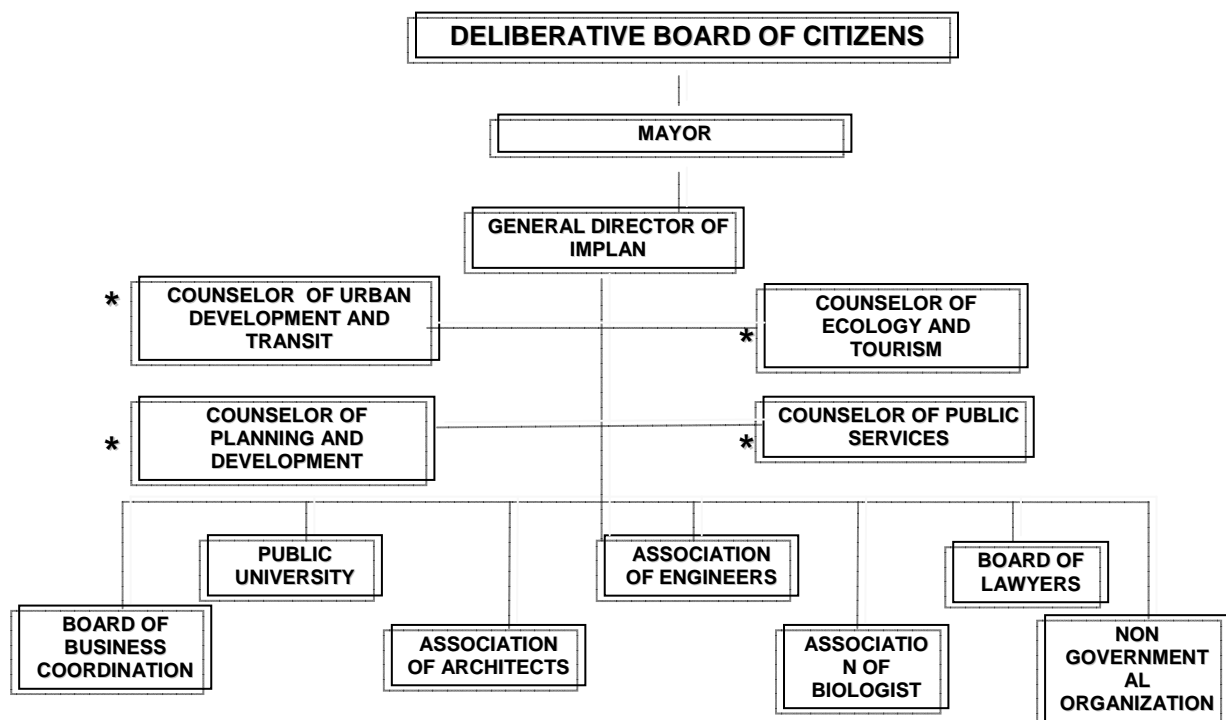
DELIBERATIVE BOARD OF CITIZENS

MAYOR

GENERAL DIRECTOR OF IMPLAN

* COUNSELOR OF URBAN DEVELOPMENT AND TRANSIT

* COUNSELOR OF ECOLOGY AND TOURISM

* COUNSELOR OF PLANNING AND DEVELOPMENT

* COUNSELOR OF PUBLIC SERVICES

PUBLIC UNIVERSITY

ASSOCIATION OF ENGINEERS

BOARD OF LAWYERS

BOARD OF BUSINESS COORDINATION

ASSOCIATION OF ARCHITECTS

ASSOCIATION OF BIOLOGIST

NON GOVERNMENTAL ORGANIZATION